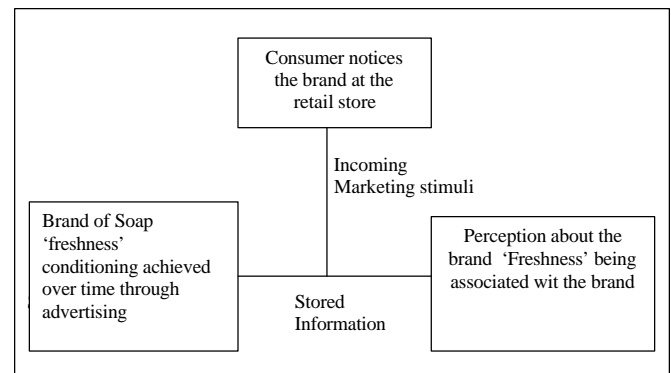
Consumer notices the brand at the retail store

Incoming Marketing stimuli

Brand of Soap 'freshness' conditioning achieved over time through advertising

Stored Information

Perception about the brand 'Freshness' being associated wit the brand